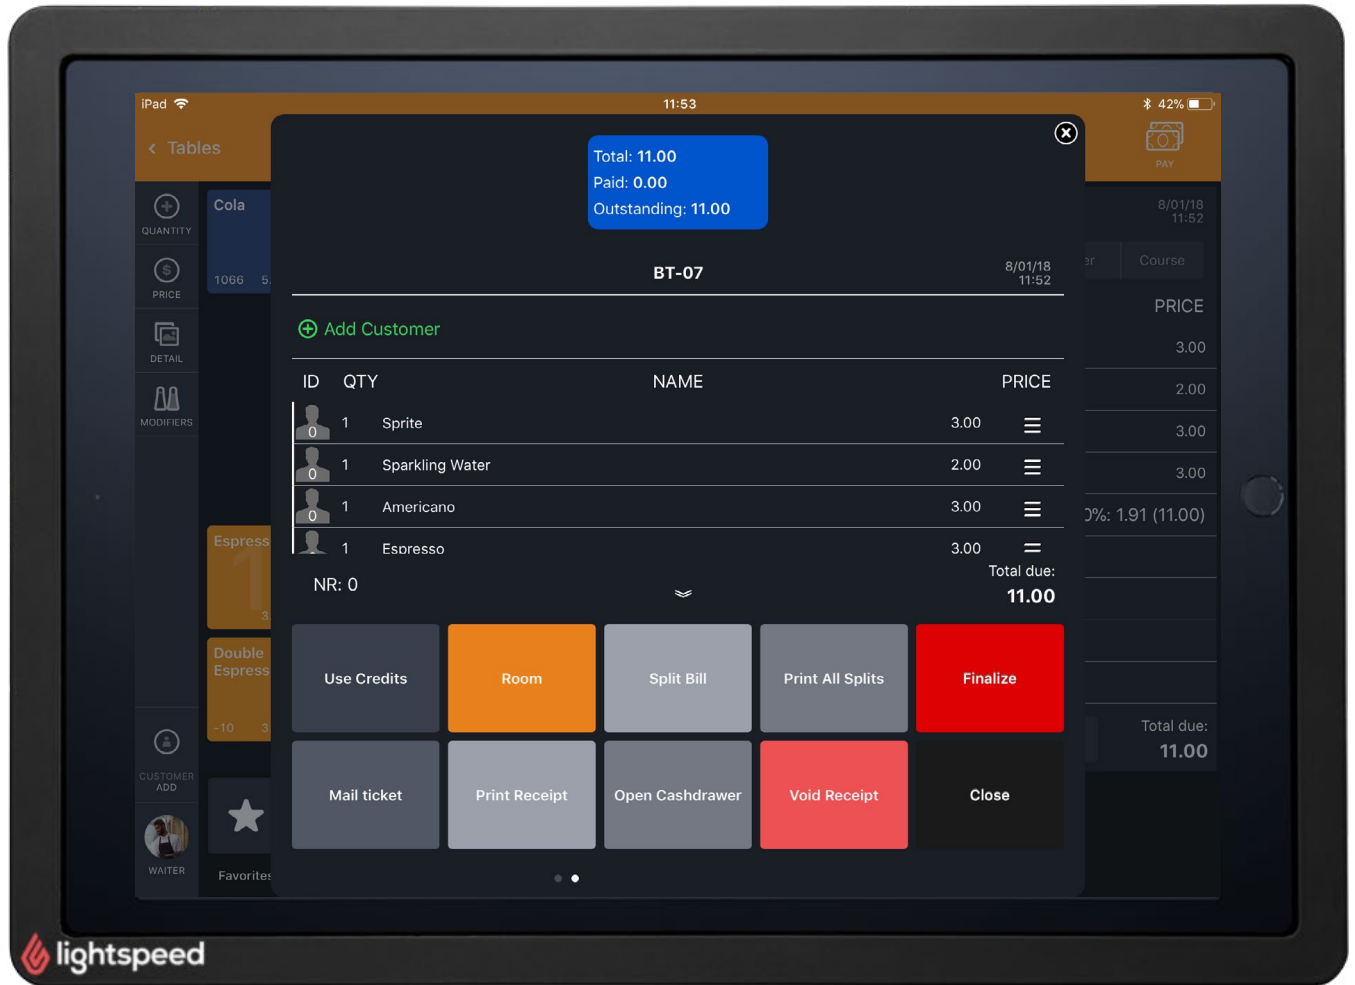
iPad 11:53 42%

< Tables

PAY

QUANTITY

PRICE

DETAIL

MODIFIERS

CUSTOMER ADD

WAITER

Cola

1066 5.

Espress

3

Double Espress

-10 3

Favorites

8/01/18 11:52

er Course

PRICE

3.00

2.00

3.00

3.00

0%: 1.91 (11.00)

Total due:
11.00

Total: 11.00
Paid: 0.00
Outstanding: 11.00

BT-07

8/01/18 11:52

Add Customer

| ID | QTY | NAME | PRICE |
|---|---|---|---|
| 0 | 1 | Sprite | 3.00 |
| 0 | 1 | Sparkling Water | 2.00 |
| 0 | 1 | Americano | 3.00 |
|  | 1 | Espresso | 3.00 |

NR: 0

Total due:
11.00

Use Credits

Room

Split Bill

Print All Splits

Finalize

Mail ticket

Print Receipt

Open Cashdrawer

Void Receipt

Close

lightspeed